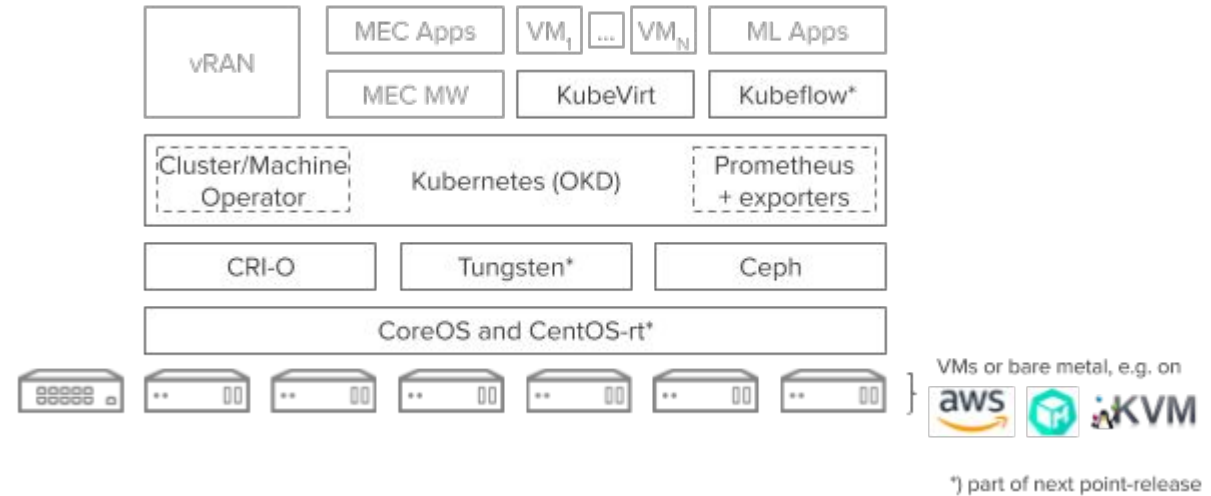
vRAN

MEC Apps

$VM_1$ ... $VM_N$

ML Apps

MEC MW

KubeVirt

Kubeflow*

Cluster/Machine Operator

Kubernetes (OKD)

Prometheus + exporters

CRI-O

Tungsten*

Ceph

CoreOS and CentOS-rt*

VMs or bare metal, e.g. on

aws

KVM

*) part of next point-release